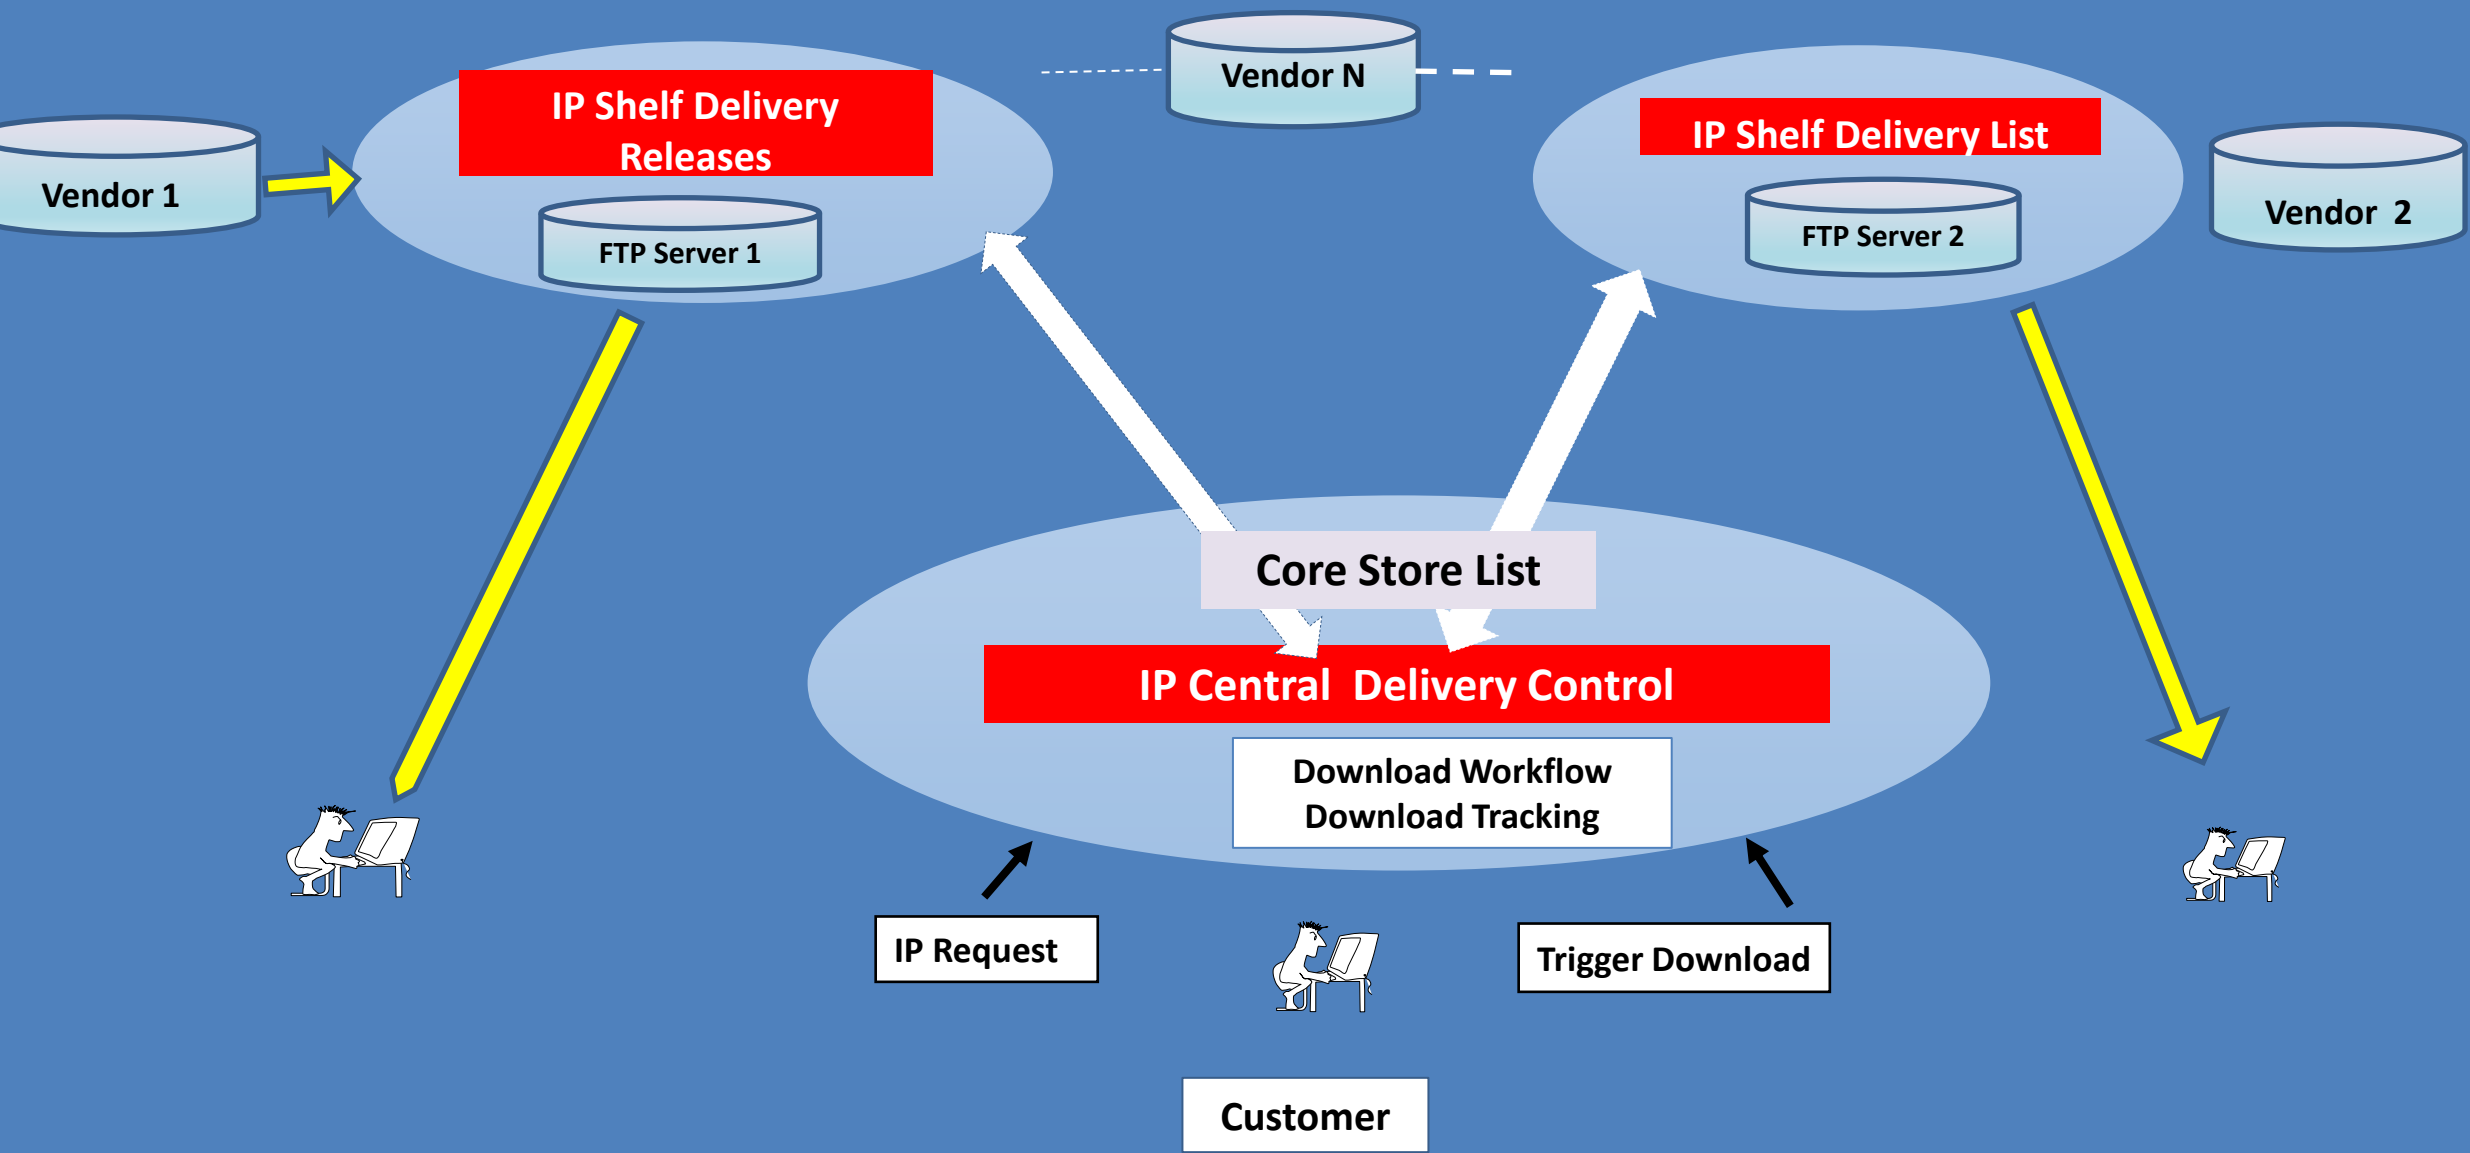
Vendor N

IP Shelf Delivery Releases

Vendor 1

FTP Server 1

IP Shelf Delivery List

FTP Server 2

Vendor 2

Core Store List

IP Central Delivery Control

Download Workflow
Download Tracking

IP Request

Trigger Download

Customer